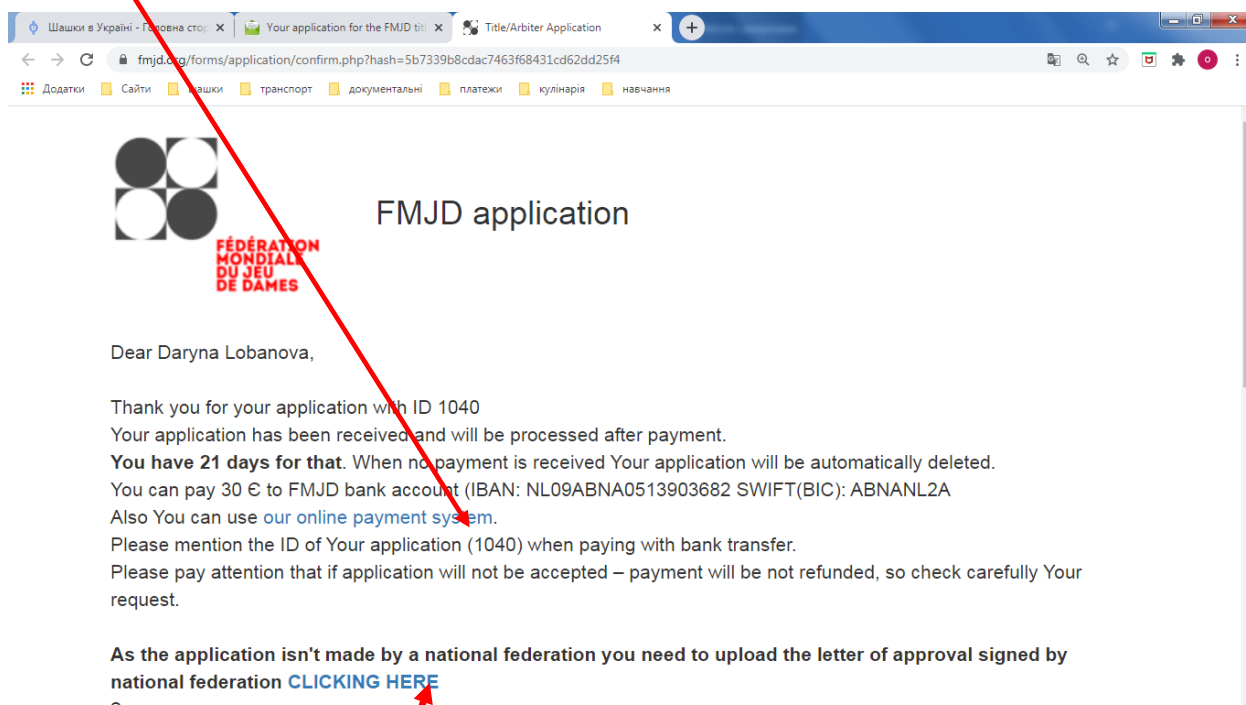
Шашки в Україні - Головна стор ×
Your application for the FMJD titl ×
Title/Arbiter Application ×
+

fmjd.org/forms/application/confirm.php?hash=5b7339b8cdac7463f68431cd62dd25f4

Додатки Сайти шашки транспорт документальні платежи кулінарія навчання

FÉDÉRATION MONDIALE DU JEU DE DAMES

FMJD application

Dear Daryna Lobanova,

Thank you for your application with ID 1040
Your application has been received and will be processed after payment.
**You have 21 days for that**. When no payment is received Your application will be automatically deleted.
You can pay 30 € to FMJD bank account (IBAN: NL09ABNA0513903682 SWIFT(BIC): ABNANL2A
Also You can use our online payment system.
Please mention the ID of Your application (1040) when paying with bank transfer.
Please pay attention that if application will not be accepted – payment will be not refunded, so check carefully Your request.

**As the application isn't made by a national federation you need to upload the letter of approval signed by national federation CLICKING HERE**
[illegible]